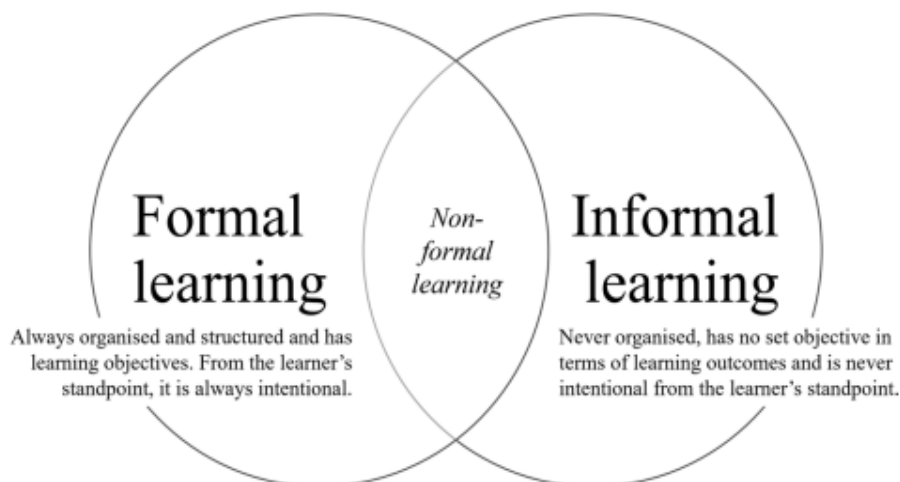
Formal learning

Always organised and structured and has learning objectives. From the learner's standpoint, it is always intentional.

Non-formal learning

Informal learning

Never organised, has no set objective in terms of learning outcomes and is never intentional from the learner's standpoint.